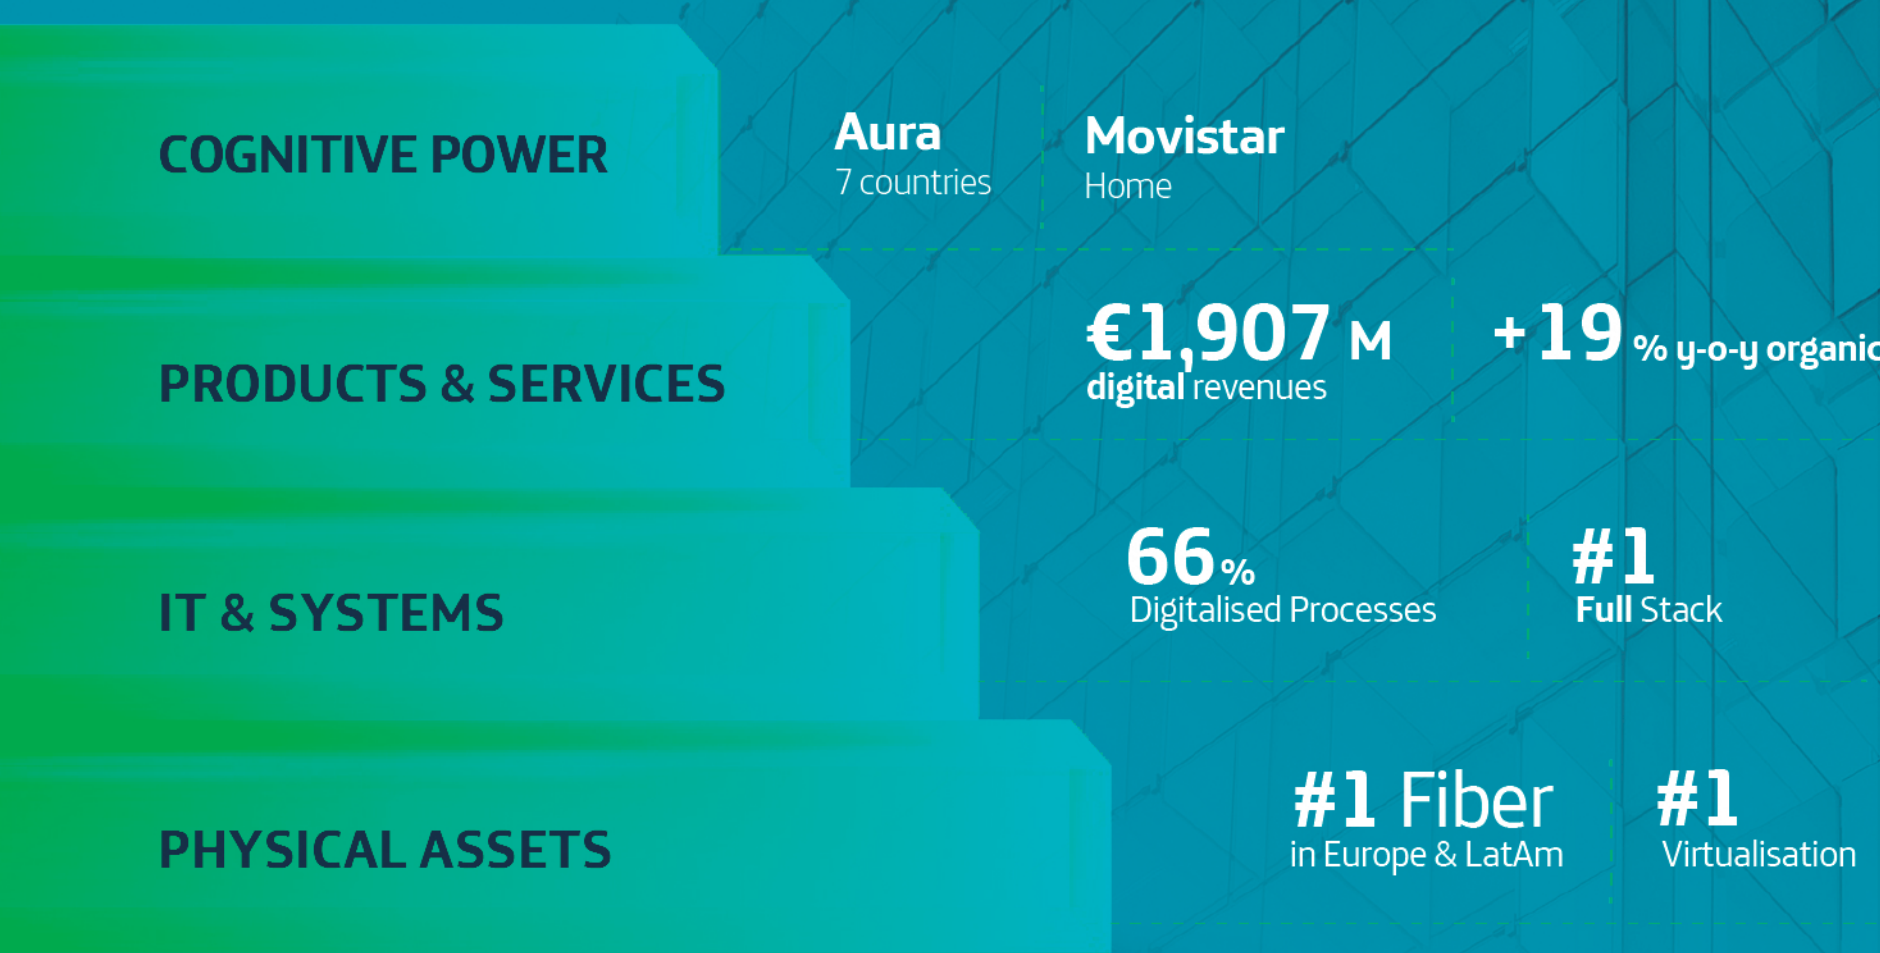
COGNITIVE POWER

Aura
7 countries

Movistar
Home

PRODUCTS & SERVICES

€1,907 M
digital revenues

+19 % y-o-y organic

IT & SYSTEMS

66%
Digitalised Processes

#1
Full Stack

PHYSICAL ASSETS

#1 Fiber
in Europe & LatAm

#1
Virtualisation